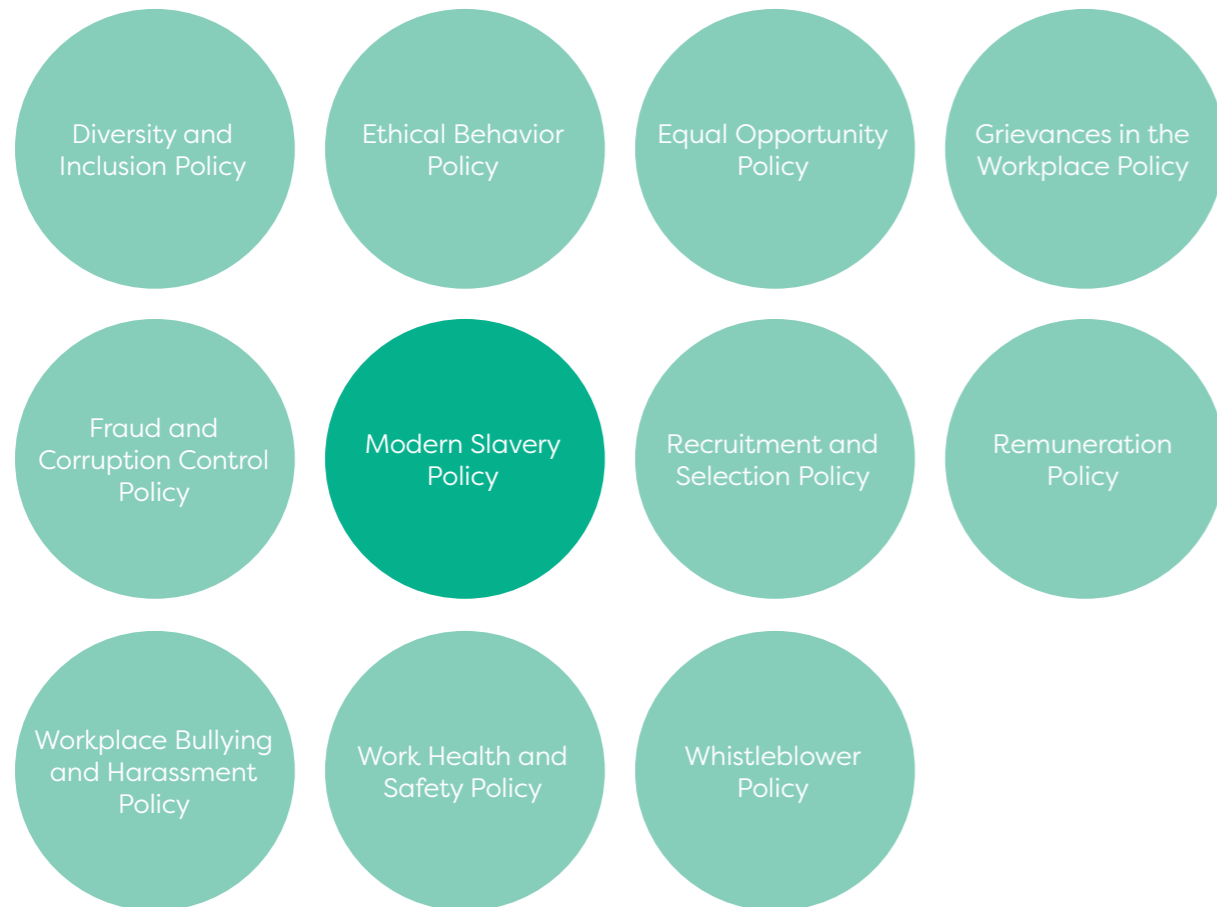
Diversity and Inclusion Policy

Ethical Behavior Policy

Equal Opportunity Policy

Grievances in the Workplace Policy

Fraud and Corruption Control Policy

Modern Slavery Policy

Recruitment and Selection Policy

Remuneration Policy

Workplace Bullying and Harassment Policy

Work Health and Safety Policy

Whistleblower Policy